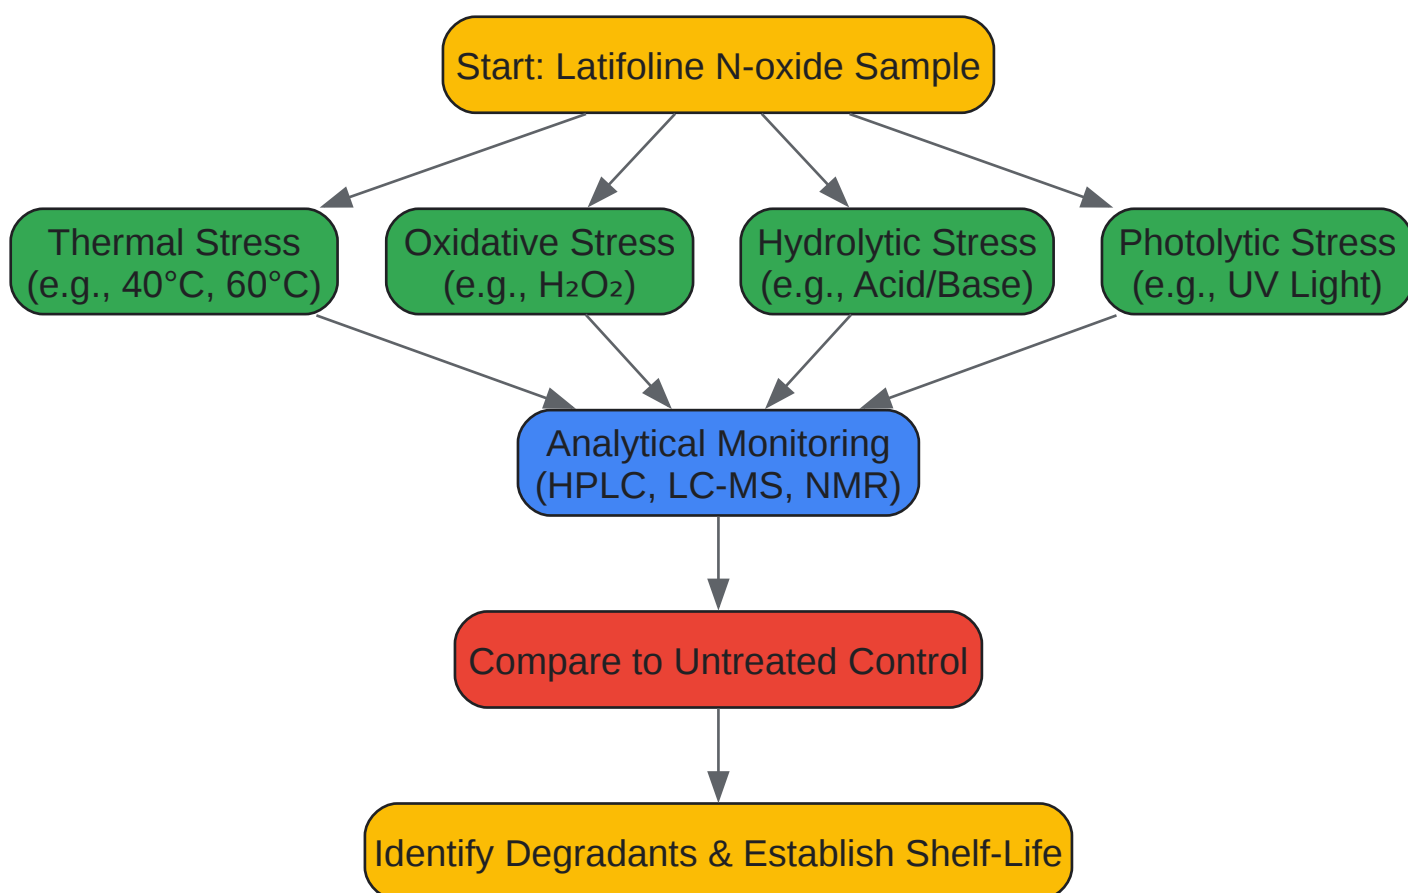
Start: Latifoline N-oxide Sample

Thermal Stress (e.g., 40°C, 60°C)

Oxidative Stress (e.g., $H_2O_2$)

Hydrolytic Stress (e.g., Acid/Base)

Photolytic Stress (e.g., UV Light)

Analytical Monitoring (HPLC, LC-MS, NMR)

Compare to Untreated Control

Identify Degradants & Establish Shelf-Life